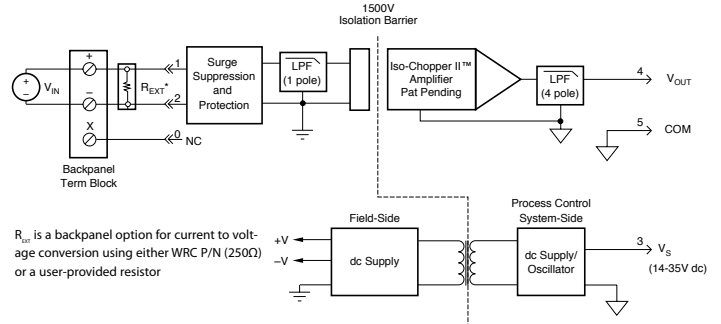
1500V
Isolation Barrier

+
−
$V_{IN}$
+
−
X
$R_{EXT}$*
1
2
0
NC
Backpanel Term Block

Surge Suppression and Protection

LPF (1 pole)

Iso-Chopper II™ Amplifier Pat Pending

LPF (4 pole)

4 $V_{OUT}$

5 COM

$R_{EXT}$ is a backpanel option for current to voltage conversion using either WRC P/N (250Ω) or a user-provided resistor

Field-Side

+V
−V

dc Supply

Process Control System-Side

dc Supply/ Oscillator

3 $V_S$
(14-35V dc)